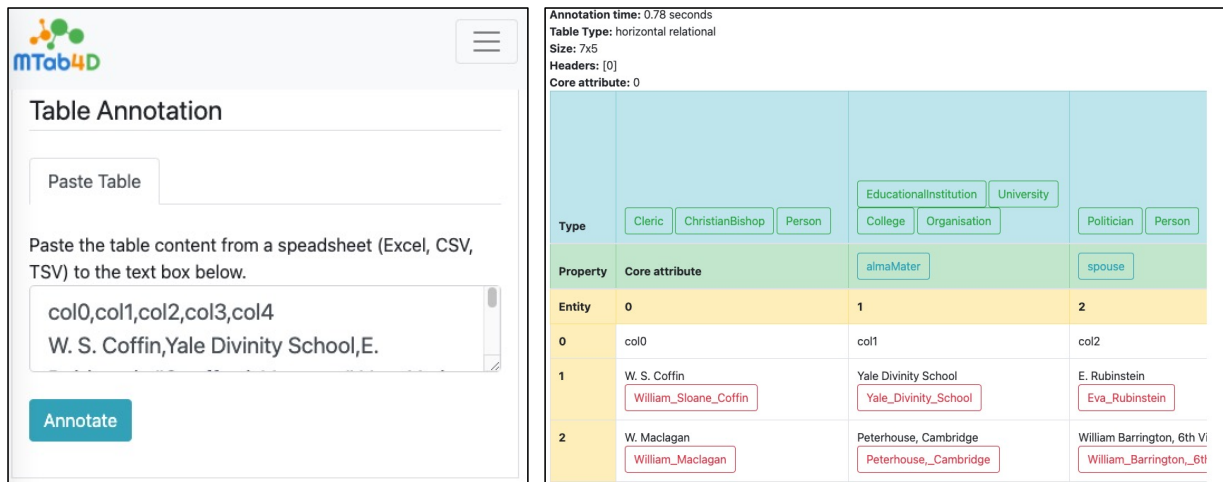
MTab4D

Table Annotation

Paste Table

Paste the table content from a speadsheet (Excel, CSV, TSV) to the text box below.

col0,col1,col2,col3,col4
W. S. Coffin,Yale Divinity School,E.
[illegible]

Annotate

Annotation time: 0.78 seconds
Table Type: horizontal relational
Size: 7x5
Headers: [0]
Core attribute: 0

| Type | Cleric ChristianBishop Person | EducationalInstitution University College Organisation | Politician Person |
|---|---|---|---|
| Property | Core attribute | almaMater | spouse |
| Entity | 0 | 1 | 2 |
| 0 | col0 | col1 | col2 |
| 1 | W. S. Coffin William_Sloane_Coffin | Yale Divinity School Yale_Divinity_School | E. Rubinstein Eva_Rubinstein |
| 2 | W. Maclagan William_Maclagan | Peterhouse, Cambridge Peterhouse,_Cambridge | William Barrington, 6th Vi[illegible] William_Barrington,_6th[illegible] |